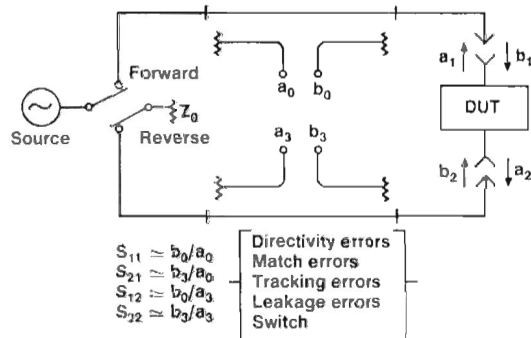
Forward

$Z_0$

Source

Reverse

$a_0$ $b_0$

$a_3$ $b_3$

$a_1$ $b_1$

DUT

$b_2$ $a_2$

$S_{11} \simeq b_0/a_0$
$S_{21} \simeq b_3/a_0$
$S_{12} \simeq b_0/a_3$
$S_{22} \simeq b_3/a_3$

Directivity errors
Match errors
Tracking errors
Leakage errors
Switch